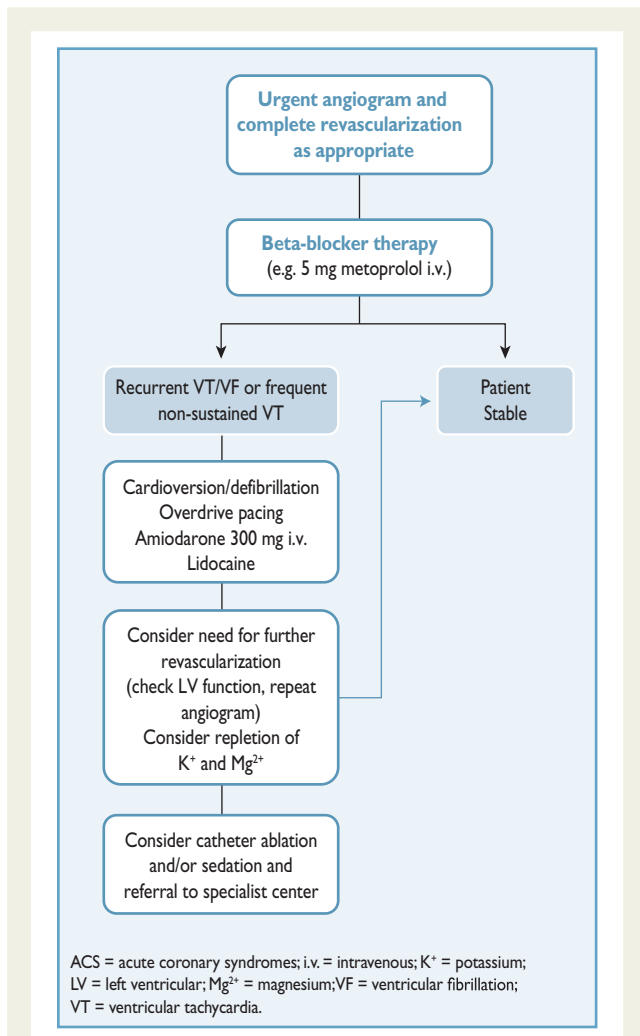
Urgent angiogram and complete revascularization as appropriate

Beta-blocker therapy
(e.g. 5 mg metoprolol i.v.)

Recurrent VT/VF or frequent non-sustained VT

Patient Stable

Cardioversion/defibrillation
Overdrive pacing
Amiodarone 300 mg i.v.
Lidocaine

Consider need for further revascularization
(check LV function, repeat angiogram)
Consider repletion of $K^+$ and $Mg^{2+}$

Consider catheter ablation and/or sedation and referral to specialist center

ACS = acute coronary syndromes; i.v. = intravenous; $K^+$ = potassium; LV = left ventricular; $Mg^{2+}$ = magnesium;VF = ventricular fibrillation; VT = ventricular tachycardia.